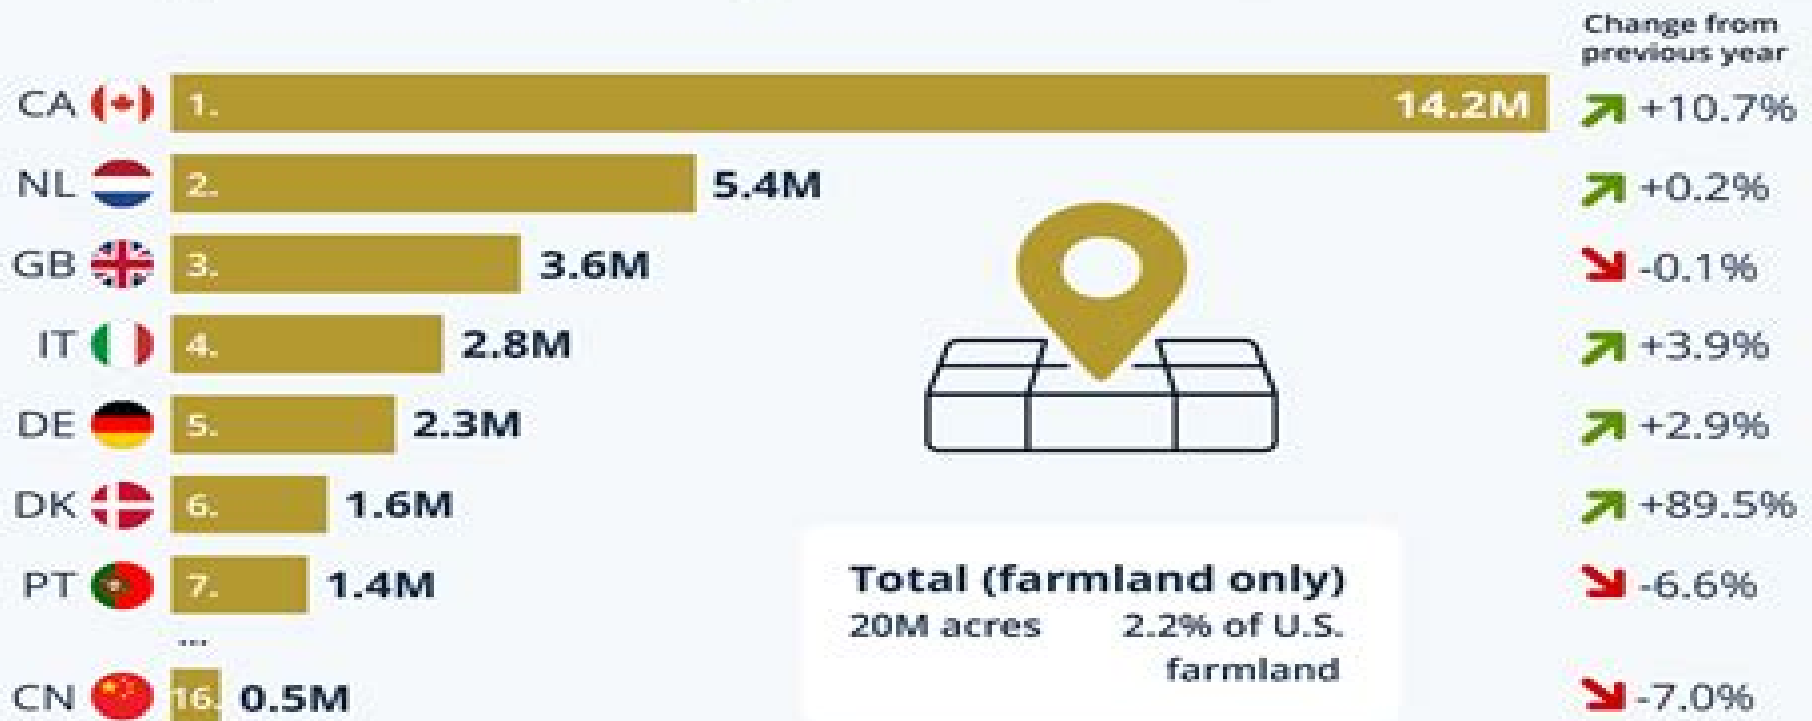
Change from previous year

CA 1. 14.2M +10.7%
NL 2. 5.4M +0.2%
GB 3. 3.6M -0.1%
IT 4. 2.8M +3.9%
DE 5. 2.3M +2.9%
DK 6. 1.6M +89.5%
PT 7. 1.4M -6.6%
...
CN 16. 0.5M -7.0%

Total (farmland only)
20M acres 2.2% of U.S. farmland